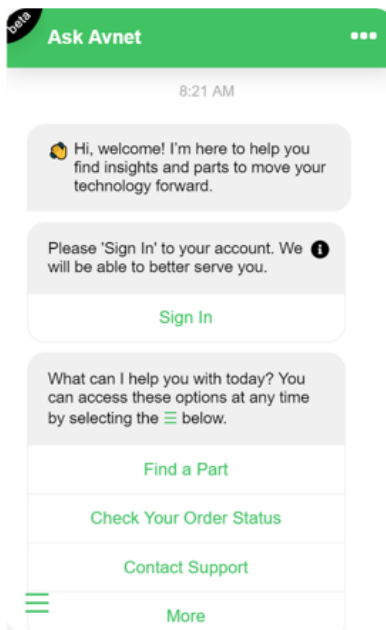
beta

Ask Avnet

8:21 AM

Hi, welcome! I'm here to help you find insights and parts to move your technology forward.

Please 'Sign In' to your account. We will be able to better serve you.

Sign In

What can I help you with today? You can access these options at any time by selecting the ☰ below.

Find a Part

Check Your Order Status

Contact Support

More